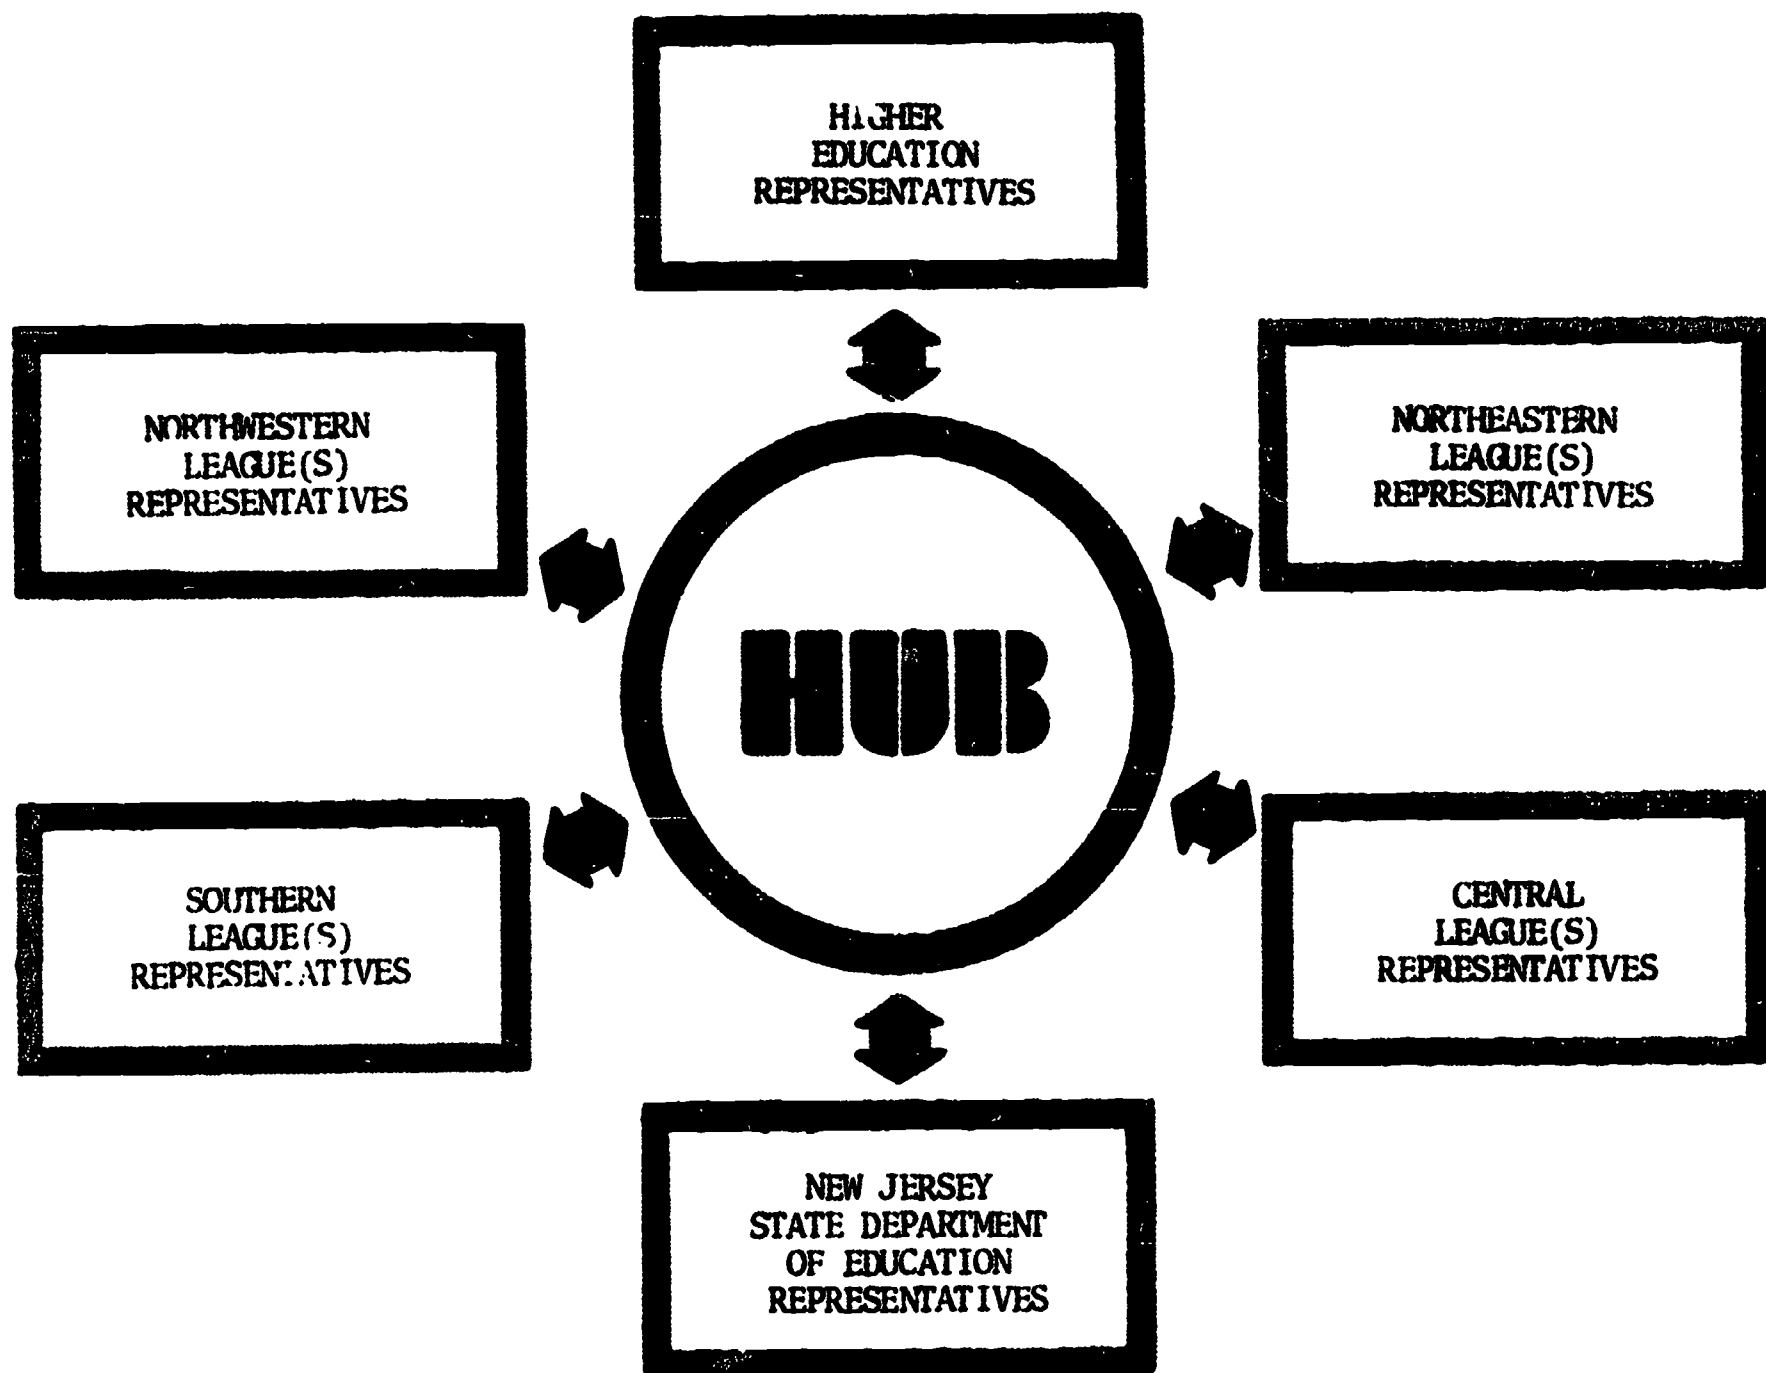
HIGHER EDUCATION REPRESENTATIVES

NORTHWESTERN LEAGUE(S) REPRESENTATIVES

NORTHEASTERN LEAGUE(S) REPRESENTATIVES

HUB

SOUTHERN LEAGUE(S) REPRESENTATIVES

CENTRAL LEAGUE(S) REPRESENTATIVES

NEW JERSEY STATE DEPARTMENT OF EDUCATION REPRESENTATIVES